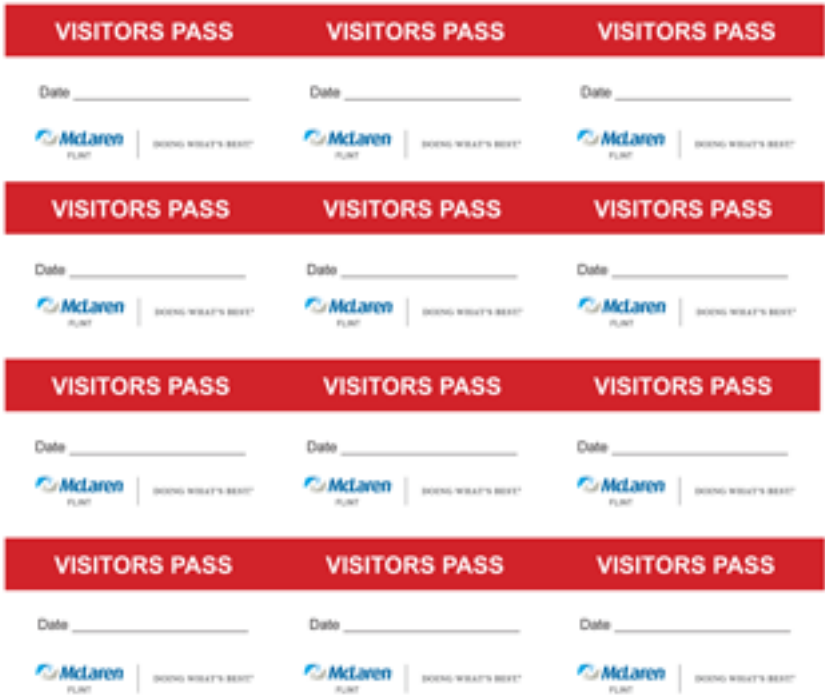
VISITORS PASS

Date ____________________

McLaren FLINT

DOING WHAT'S BEST

VISITORS PASS

Date ____________________

McLaren FLINT

DOING WHAT'S BEST

VISITORS PASS

Date ____________________

McLaren FLINT

DOING WHAT'S BEST

VISITORS PASS

Date ____________________

McLaren FLINT

DOING WHAT'S BEST

VISITORS PASS

Date ____________________

McLaren FLINT

DOING WHAT'S BEST

VISITORS PASS

Date ____________________

McLaren FLINT

DOING WHAT'S BEST

VISITORS PASS

Date ____________________

McLaren FLINT

DOING WHAT'S BEST

VISITORS PASS

Date ____________________

McLaren FLINT

DOING WHAT'S BEST

VISITORS PASS

Date ____________________

McLaren FLINT

DOING WHAT'S BEST

VISITORS PASS

Date ____________________

McLaren FLINT

DOING WHAT'S BEST

VISITORS PASS

Date ____________________

McLaren FLINT

DOING WHAT'S BEST

VISITORS PASS

Date ____________________

McLaren FLINT

DOING WHAT'S BEST